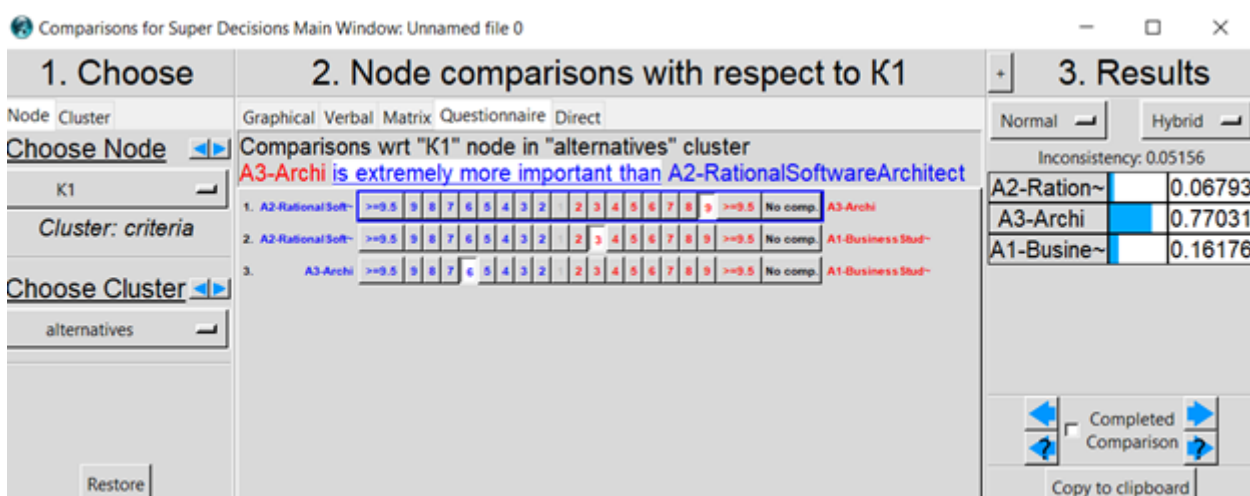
Comparisons for Super Decisions Main Window: Unnamed file 0

1. Choose

Node Cluster

Choose Node

K1

Cluster: criteria

Choose Cluster

alternatives

Restore

2. Node comparisons with respect to K1

Graphical Verbal Matrix Questionnaire Direct

Comparisons wrt "K1" node in "alternatives" cluster

A3-Archi is extremely more important than A2-RationalSoftwareArchitect

| | | | | | | | | | | | | | | | | | | | | | |
|---|---|---|---|---|---|---|---|---|---|---|---|---|---|---|---|---|---|---|---|---|---|
| 1. A2-RationalSoft~ | >=9.5 | 9 | 8 | 7 | 6 | 5 | 4 | 3 | 2 | 1 | 2 | 3 | 4 | 5 | 6 | 7 | 8 | 9 | >=9.5 | No comp. | A3-Archi |
| 2. A2-RationalSoft~ | >=9.5 | 9 | 8 | 7 | 6 | 5 | 4 | 3 | 2 | 1 | 2 | 3 | 4 | 5 | 6 | 7 | 8 | 9 | >=9.5 | No comp. | A1-BusinessStud~ |
| 3. A3-Archi | >=9.5 | 9 | 8 | 7 | 6 | 5 | 4 | 3 | 2 | 1 | 2 | 3 | 4 | 5 | 6 | 7 | 8 | 9 | >=9.5 | No comp. | A1-BusinessStud~ |

+

3. Results

Normal Hybrid

Inconsistency: 0.05156

| | |
|---|---|
| A2-Ration~ | 0.06793 |
| A3-Archi | 0.77031 |
| A1-Busine~ | 0.16176 |

Completed Comparison

?

?

Copy to clipboard